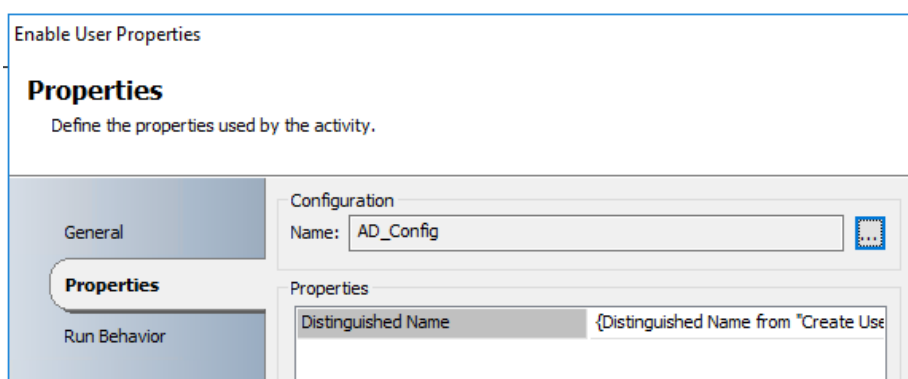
Enable User Properties

Properties

Define the properties used by the activity.

General

Properties

Run Behavior

Configuration

Name: AD_Config

...

Properties

| Distinguished Name | {Distinguished Name from "Create Use |
|---|---|